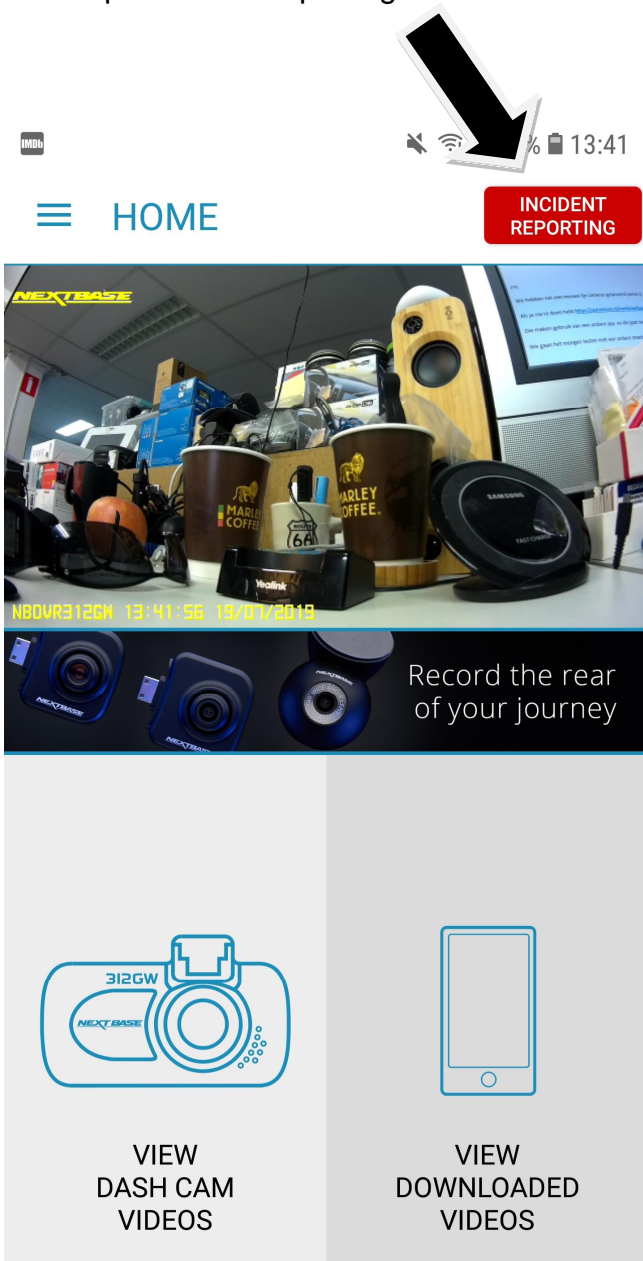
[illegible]

IMDb

% 13:41

HOME

INCIDENT REPORTING

NEXTBASE

MARLEY COFFEE

66

Yealink

MARLEY COFFEE.

SAMSUNG

NBDVR312GW 13:41:56 19/07/2019

NEXTBASE

Record the rear of your journey

312GW

NEXTBASE

VIEW DASH CAM VIDEOS

VIEW DOWNLOADED VIDEOS